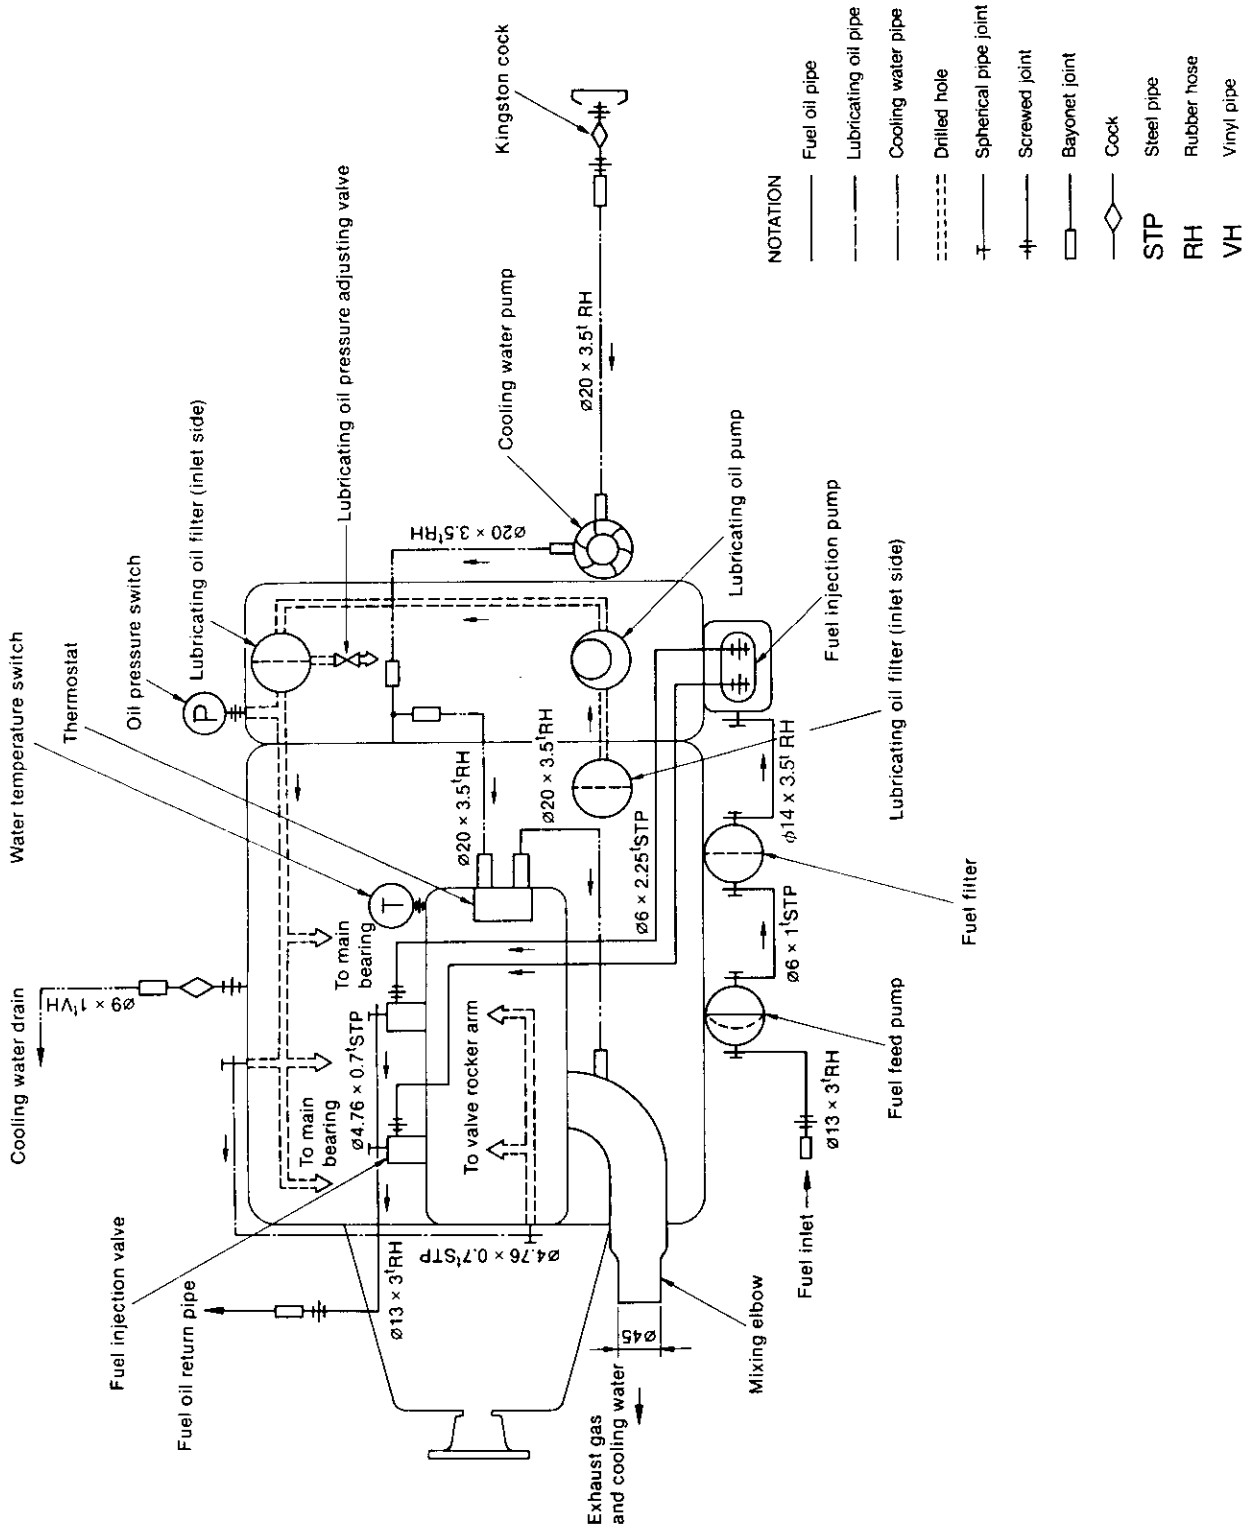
NOTATION

Fuel oil pipe
Lubricating oil pipe
Cooling water pipe
Drilled hole
Spherical pipe joint
Screwed joint
Bayonet joint
Cock
STP Steel pipe
RH Rubber hose
VH Vinyl pipe

Kingston cock
Cooling water pump
$\phi 20 \times 3.5^t$ RH
Lubricating oil pump
$\phi 20 \times 3.5^t$RH
Lubricating oil pressure adjusting valve
Lubricating oil filter (inlet side)
Oil pressure switch
Thermostat
Water temperature switch
Fuel injection pump
Lubricating oil filter (inlet side)
$\phi 20 \times 3.5^t$RH
$\phi 20 \times 3.5^t$RH
$\phi 14 \times 3.5^t$ RH
$\phi 6 \times 2.25^t$STP
Fuel filter
$\phi 6 \times 1^t$STP
Fuel feed pump
$\phi 13 \times 3^t$RH
Fuel inlet
To main bearing
To main bearing
$\phi 4.76 \times 0.7^t$STP
To valve rocker arm
$\phi 4.76 \times 0.7^t$STP
$\phi 9 \times 1^t$VH
Cooling water drain
Fuel injection valve
$\phi 13 \times 3^t$RH
Fuel oil return pipe
$\phi 45$
Mixing elbow
Exhaust gas and cooling water